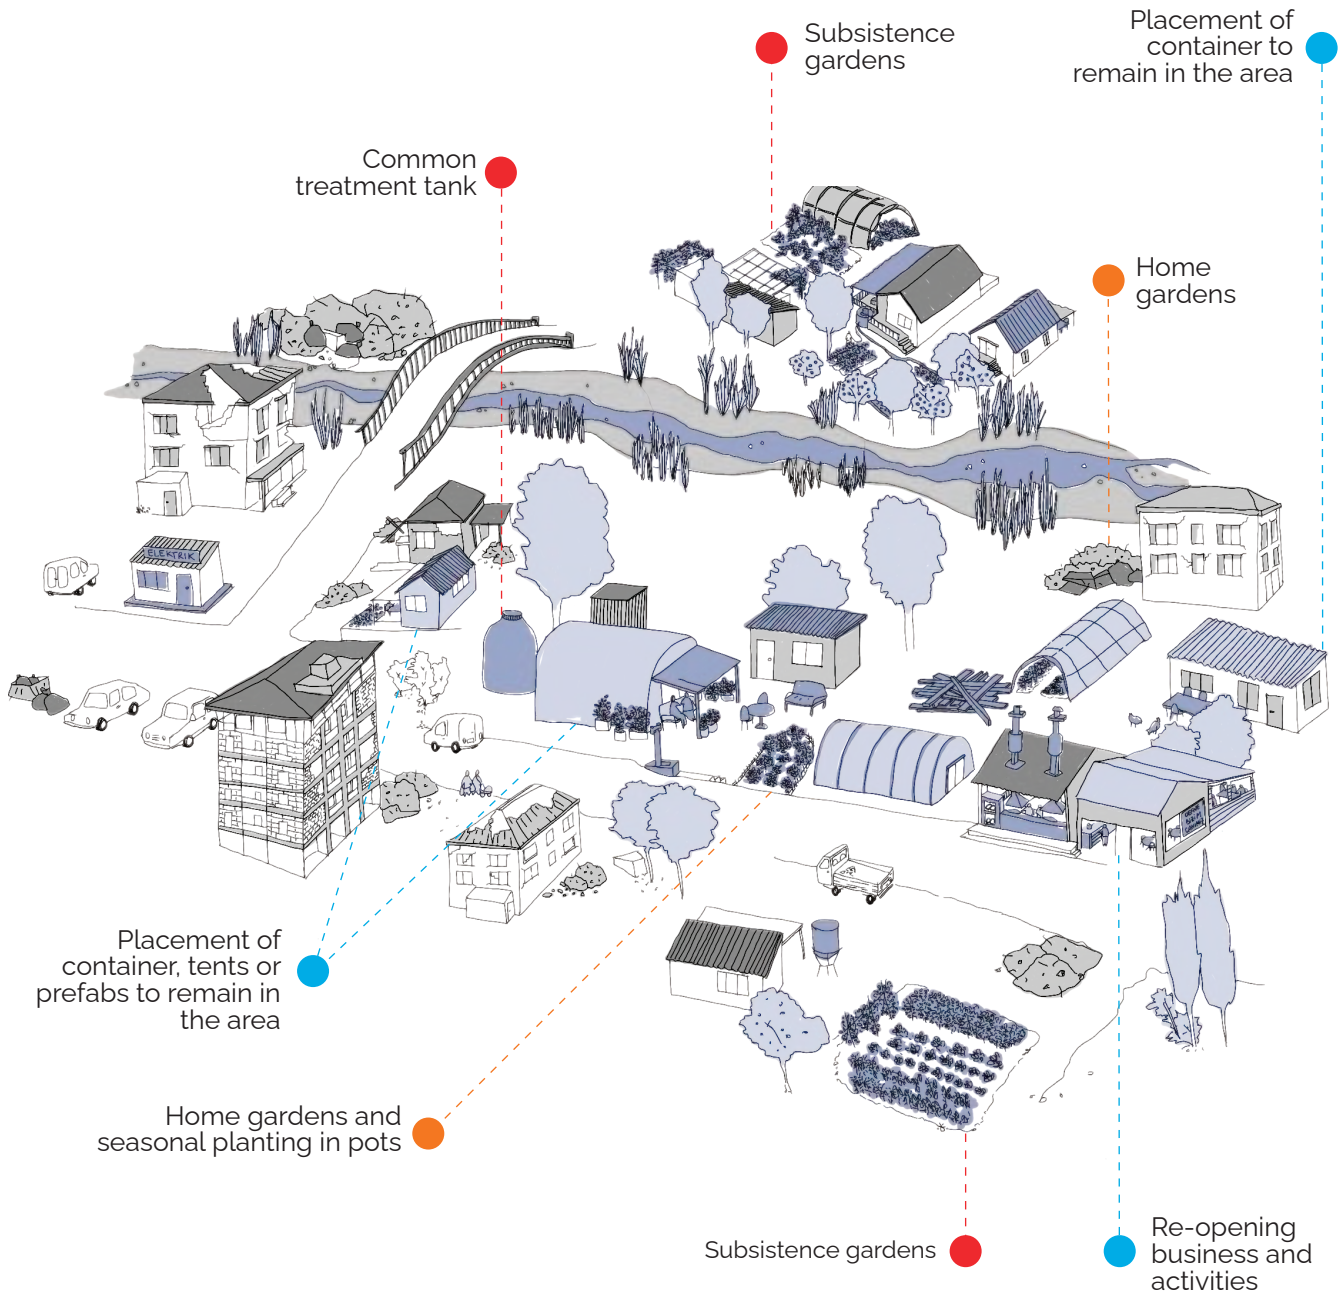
Subsistence gardens

Placement of container to remain in the area

Common treatment tank

Home gardens

ELEKTRIK

Placement of container, tents or prefabs to remain in the area

Home gardens and seasonal planting in pots

Subsistence gardens

Re-opening business and activities